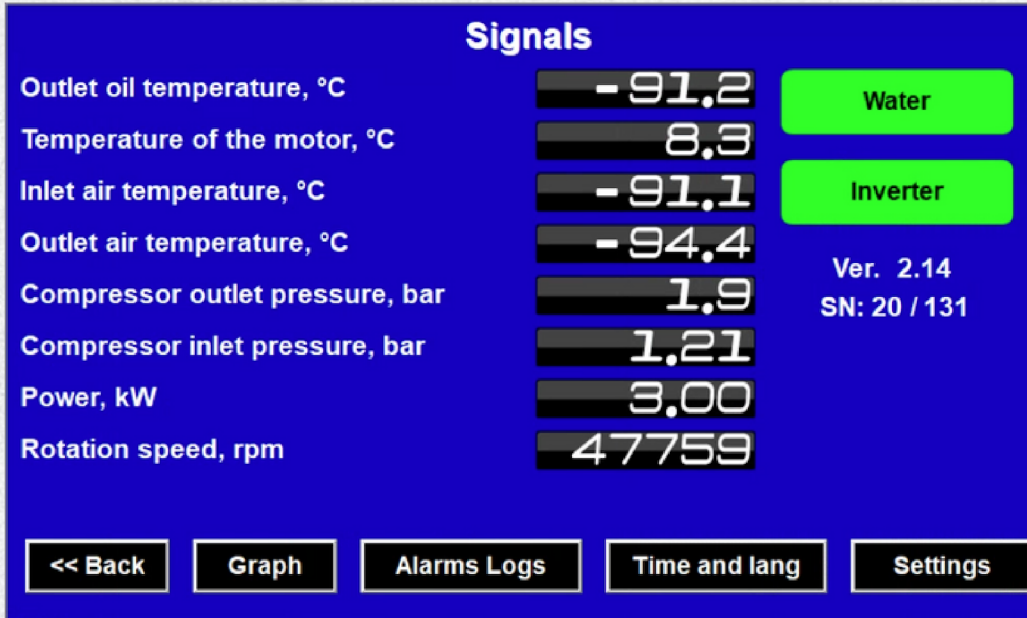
Signals

Outlet oil temperature, °C
-91.2

Temperature of the motor, °C
8.3

Inlet air temperature, °C
-91.1

Outlet air temperature, °C
-94.4

Compressor outlet pressure, bar
1.9

Compressor inlet pressure, bar
1.21

Power, kW
3.00

Rotation speed, rpm
47759

Water

Inverter

Ver. 2.14
SN: 20 / 131

<< Back
Graph
Alarms Logs
Time and lang
Settings